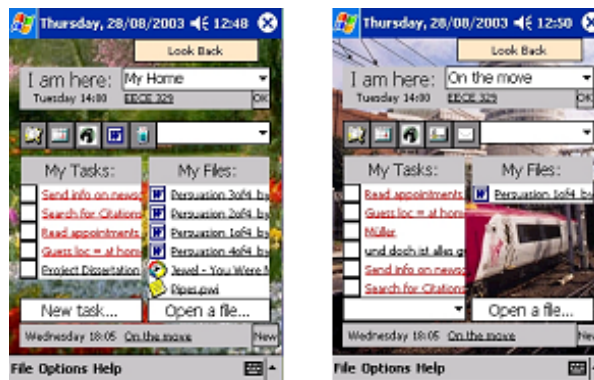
Thursday, 28/08/2003 12:48
Look Back
I am here: My Home
Tuesday 14:00 EEGE 329 OK
My Tasks:
Send info on newsg
Search for Citations
Read appointments
Guess loc = at hom
Project Dissertation
New task...
My Files:
Persuasion 3of4 by
Persuasion 2of4 by
Persuasion 1of4 by
Persuasion 4of4 by
Jewel - You Were M
Pipes.pwi
Open a file...
Wednesday 18:05 On the move
New
File Options Help

Thursday, 28/08/2003 12:50
Look Back
I am here: On the move
Tuesday 14:00 EEGE 329 OK
My Tasks:
Read appointments
Guess loc = at hom
Müller
und doch ist alls gl
Send info on newsg
Search for Citations
My Files:
Persuasion 1of4 by
Open a file...
Wednesday 18:05 On the move
New
File Options Help